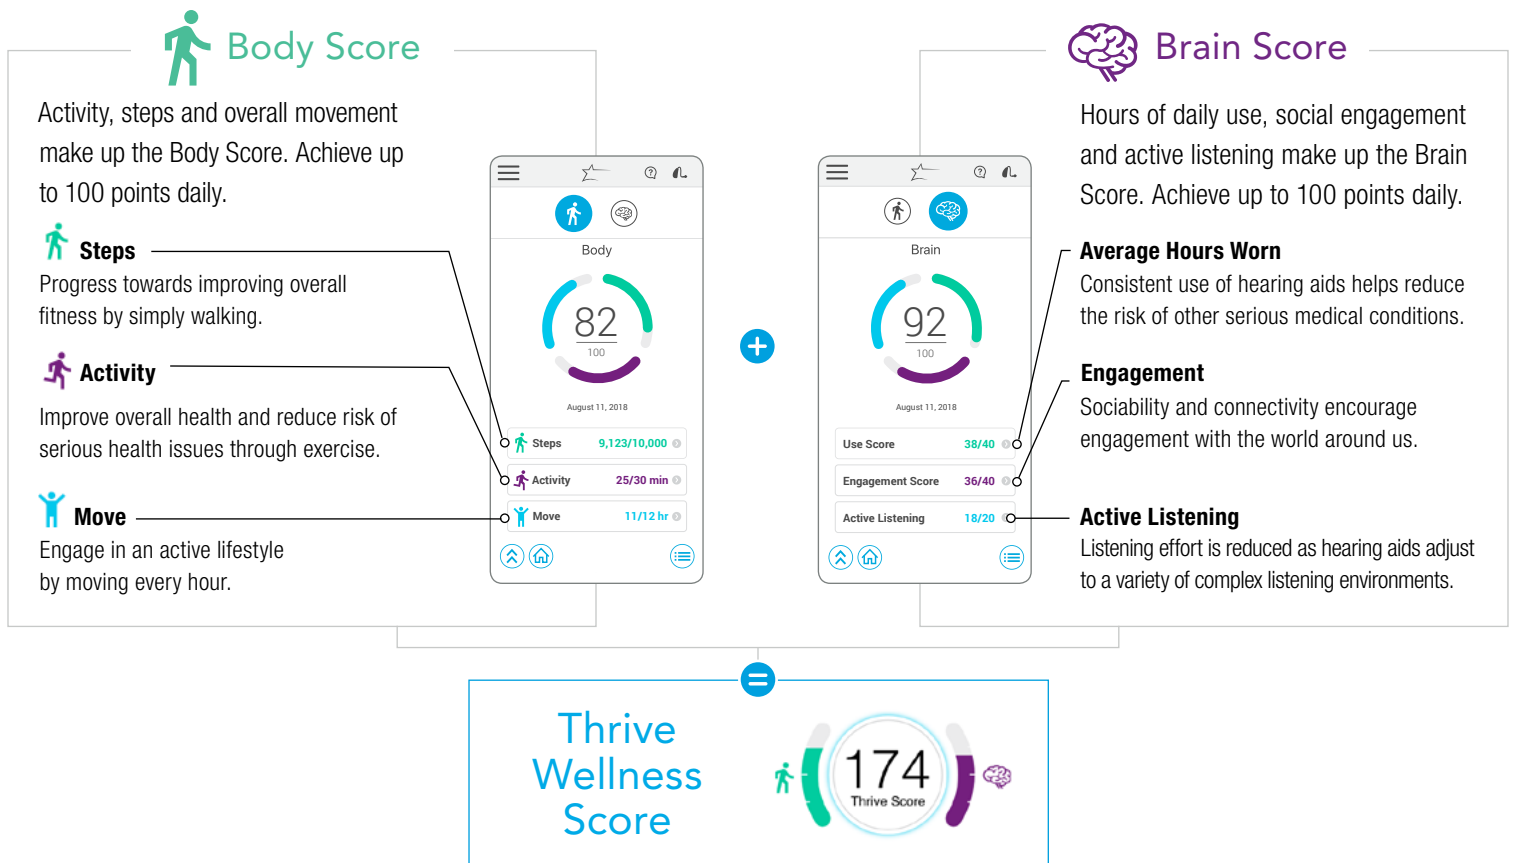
Body Score

Activity, steps and overall movement make up the Body Score. Achieve up to 100 points daily.

Steps
Progress towards improving overall fitness by simply walking.

Activity
Improve overall health and reduce risk of serious health issues through exercise.

Move
Engage in an active lifestyle by moving every hour.

Body
82
100
August 11, 2018
Steps 9,123/10,000
Activity 25/30 min
Move 11/12 hr

Brain
92
100
August 11, 2018
Use Score 38/40
Engagement Score 36/40
Active Listening 18/20

Brain Score

Hours of daily use, social engagement and active listening make up the Brain Score. Achieve up to 100 points daily.

Average Hours Worn
Consistent use of hearing aids helps reduce the risk of other serious medical conditions.

Engagement
Sociability and connectivity encourage engagement with the world around us.

Active Listening
Listening effort is reduced as hearing aids adjust to a variety of complex listening environments.

Thrive Wellness Score

174
Thrive Score